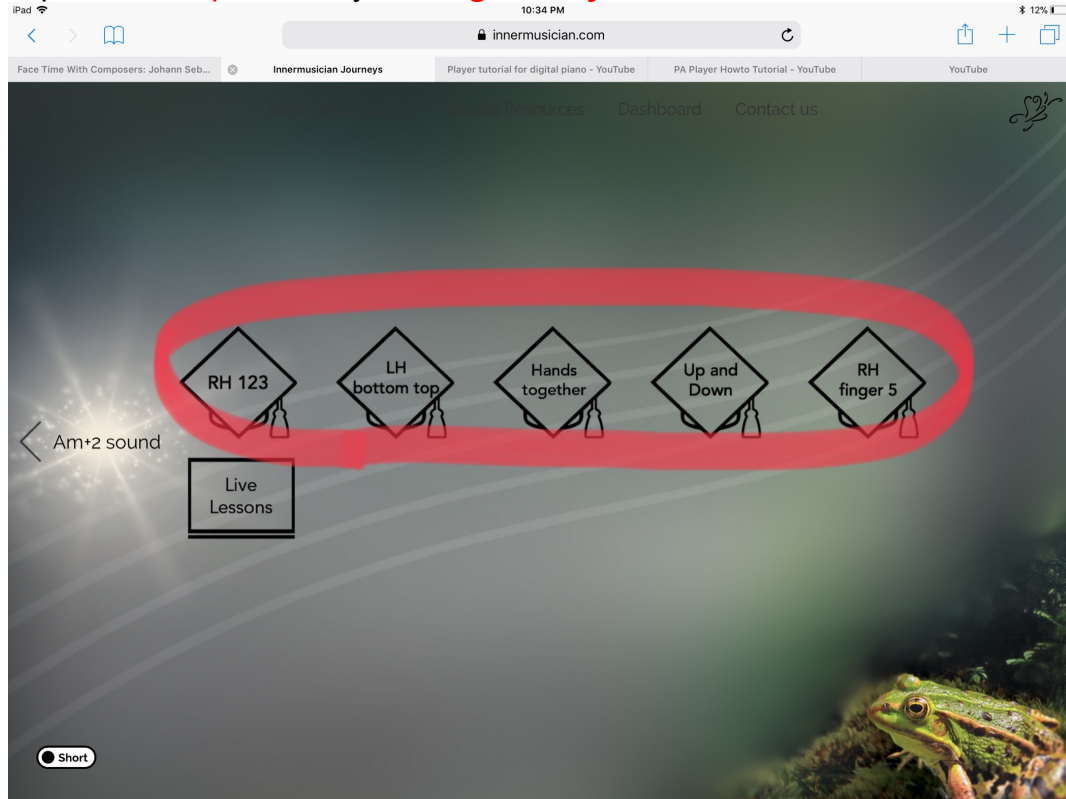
iPad
10:34 PM
12%
innermusician.com
Face Time With Composers: Johann Seb...
Innermusician Journeys
Player tutorial for digital piano - YouTube
PA Player Howto Tutorial - YouTube
YouTube
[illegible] Resources Dashboard Contact us
RH 123
LH bottom top
Hands together
Up and Down
RH finger 5
Am+2 sound
Live Lessons
Short